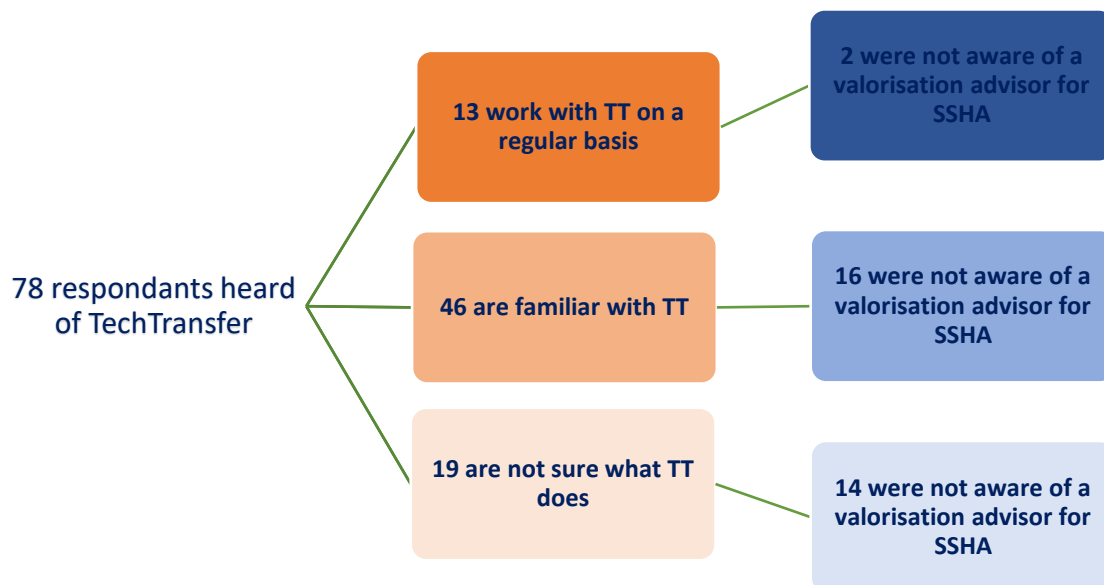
78 respondants heard of TechTransfer

13 work with TT on a regular basis

2 were not aware of a valorisation advisor for SSHA

46 are familiar with TT

16 were not aware of a valorisation advisor for SSHA

19 are not sure what TT does

14 were not aware of a valorisation advisor for SSHA